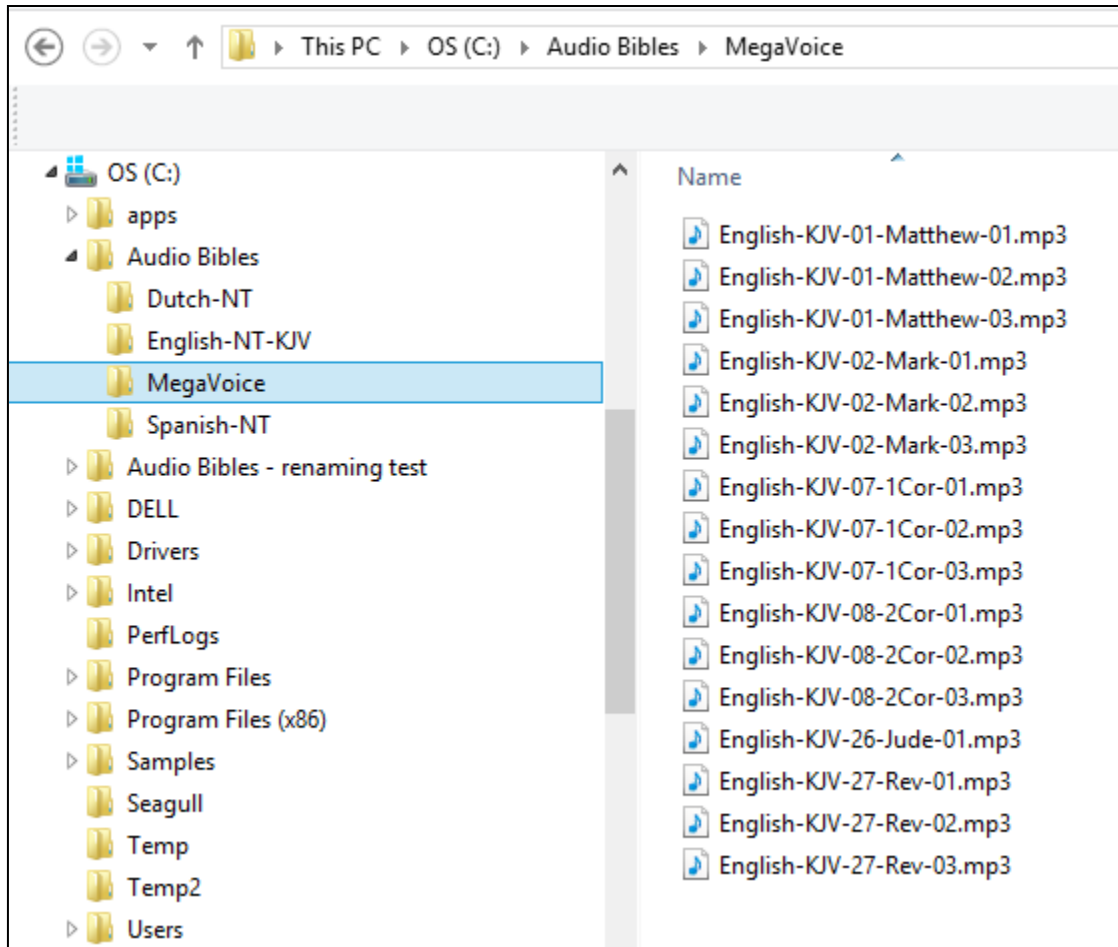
This PC ▸ OS (C:) ▸ Audio Bibles ▸ MegaVoice

OS (C:)
apps
Audio Bibles
Dutch-NT
English-NT-KJV
MegaVoice
Spanish-NT
Audio Bibles - renaming test
DELL
Drivers
Intel
PerfLogs
Program Files
Program Files (x86)
Samples
Seagull
Temp
Temp2
Users

Name
English-KJV-01-Matthew-01.mp3
English-KJV-01-Matthew-02.mp3
English-KJV-01-Matthew-03.mp3
English-KJV-02-Mark-01.mp3
English-KJV-02-Mark-02.mp3
English-KJV-02-Mark-03.mp3
English-KJV-07-1Cor-01.mp3
English-KJV-07-1Cor-02.mp3
English-KJV-07-1Cor-03.mp3
English-KJV-08-2Cor-01.mp3
English-KJV-08-2Cor-02.mp3
English-KJV-08-2Cor-03.mp3
English-KJV-26-Jude-01.mp3
English-KJV-27-Rev-01.mp3
English-KJV-27-Rev-02.mp3
English-KJV-27-Rev-03.mp3